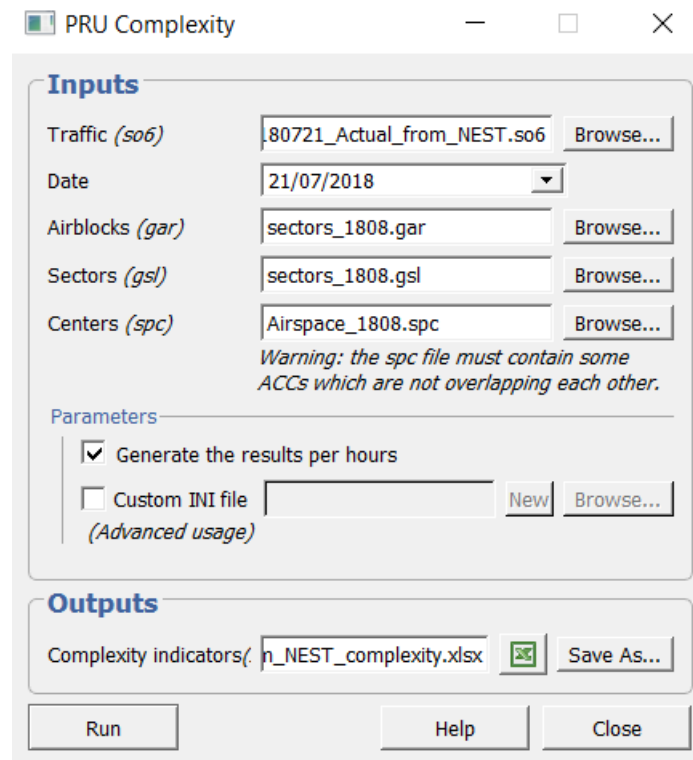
PRU Complexity

Inputs

Traffic (so6) 180721_Actual_from_NEST.so6 Browse...

Date 21/07/2018

Airblocks (gar) sectors_1808.gar Browse...

Sectors (gsl) sectors_1808.gsl Browse...

Centers (spc) Airspace_1808.spc Browse...

Warning: the spc file must contain some ACCs which are not overlapping each other.

Parameters

Generate the results per hours

Custom INI file New Browse...

(Advanced usage)

Outputs

Complexity indicators( n_NEST_complexity.xlsx Save As...

Run Help Close